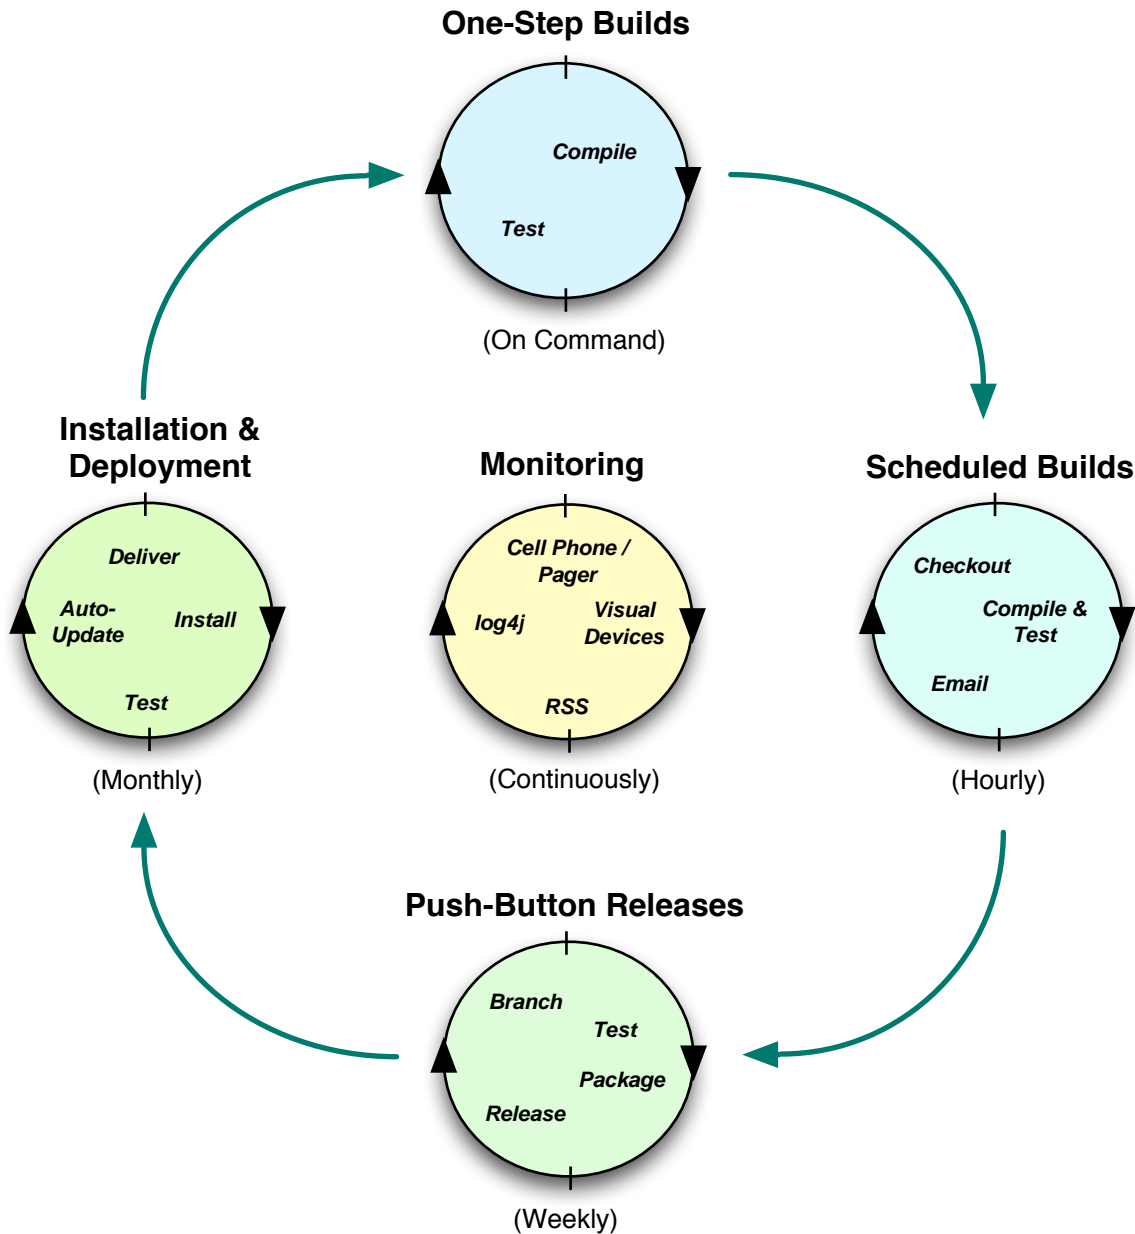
One-Step Builds

Compile

Test

(On Command)

Installation & Deployment

Deliver

Auto-Update

Install

Test

(Monthly)

Monitoring

Cell Phone / Pager

log4j

Visual Devices

RSS

(Continuously)

Scheduled Builds

Checkout

Compile & Test

Email

(Hourly)

Push-Button Releases

Branch

Test

Package

Release

(Weekly)